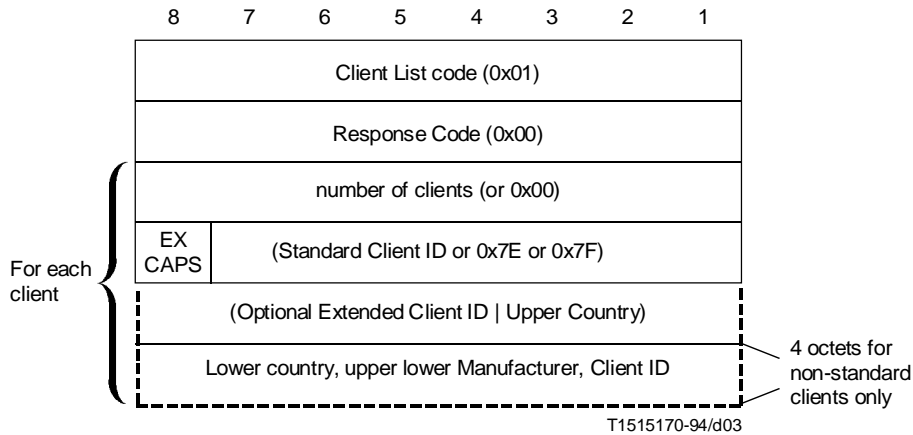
8 7 6 5 4 3 2 1

Client List code (0x01)

Response Code (0x00)

number of clients (or 0x00)

EX CAPS

(Standard Client ID or 0x7E or 0x7F)

For each client

(Optional Extended Client ID | Upper Country)

Lower country, upper lower Manufacturer, Client ID

4 octets for non-standard clients only

T1515170-94/d03